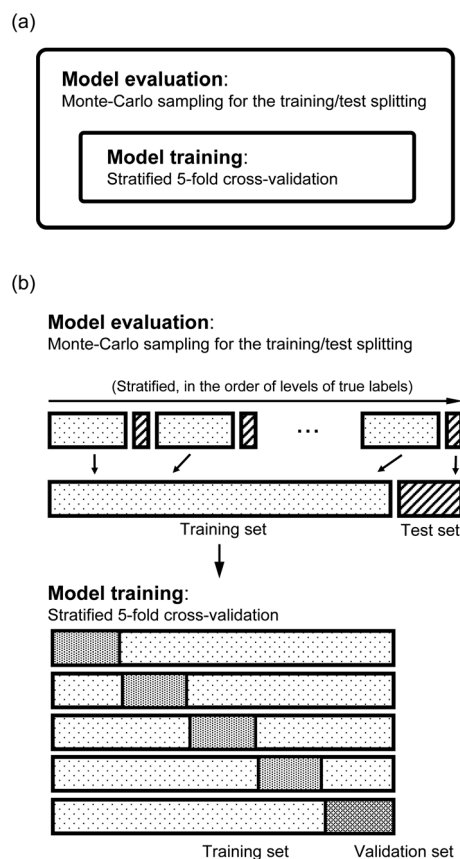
(a)

**Model evaluation**:
Monte-Carlo sampling for the training/test splitting

**Model training**:
Stratified 5-fold cross-validation

(b)

**Model evaluation**:
Monte-Carlo sampling for the training/test splitting

(Stratified, in the order of levels of true labels)

...

Training set

Test set

**Model training**:
Stratified 5-fold cross-validation

Training set

Validation set